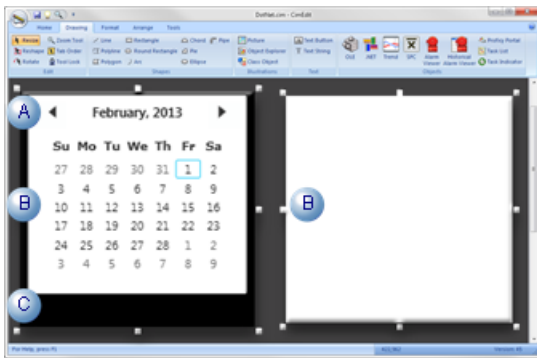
DotNet.com - ConEdit

Home Drawing Format Arrange Tools

Resize Zoom Tool Line Rectangle Chord Pipe Picture Text Button OLE .NET Trend SPC Alarm Viewer Historical Alarm Viewer Profiny Portal Task List Task Indicator
Reshape Tab Order Polyline Round Rectangle Pie Object Explorer Text String
Rotate Tool Lock Polygon Arc Ellipse Class Object

Edit Shapes Illustrations Text Objects

A

February, 2013

| Su | Mo | Tu | We | Th | Fr | Sa |
|---|---|---|---|---|---|---|
| 27 | 28 | 29 | 30 | 31 | 1 | 2 |
| 3 | 4 | 5 | 6 | 7 | 8 | 9 |
| 10 | 11 | 12 | 13 | 14 | 15 | 16 |
| 17 | 18 | 19 | 20 | 21 | 22 | 23 |
| 24 | 25 | 26 | 27 | 28 | 1 | 2 |
| 3 | 4 | 5 | 6 | 7 | 8 | 9 |

B

B

C

For Help, press F1